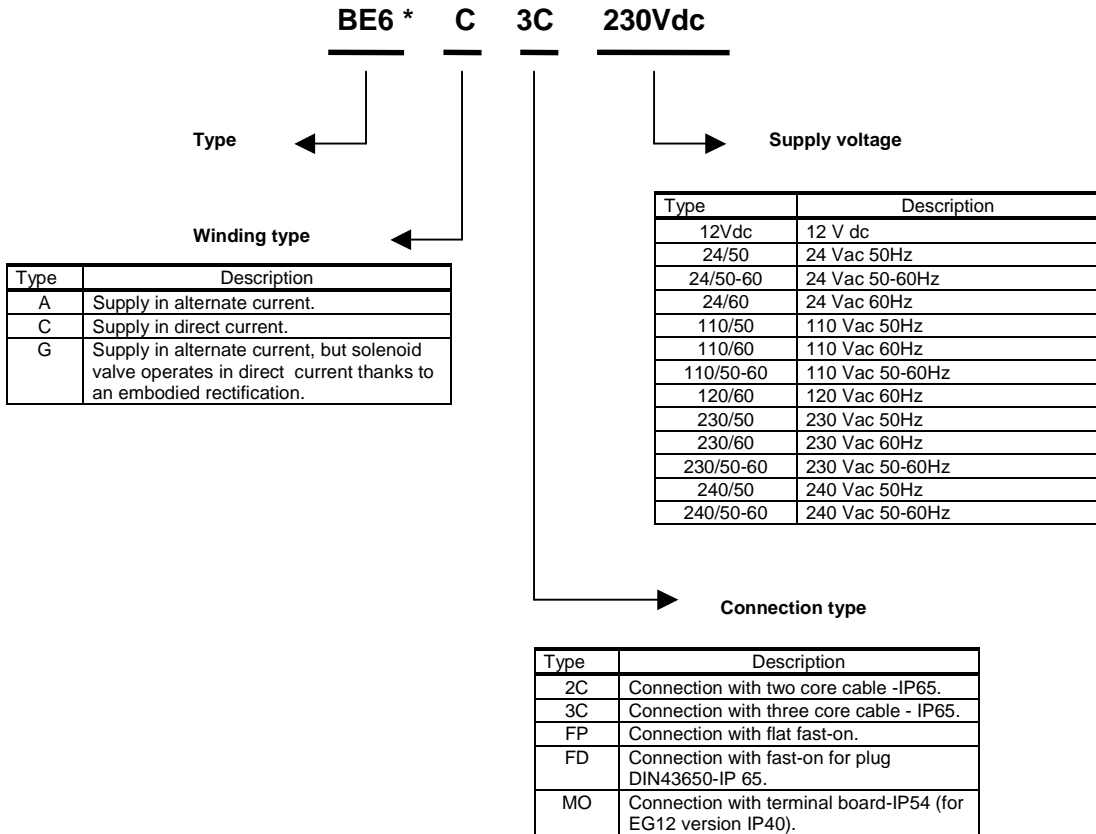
BE6 * C 3C 230Vdc

Type

Winding type

| Type | Description |
|---|---|
| A | Supply in alternate current. |
| C | Supply in direct current. |
| G | Supply in alternate current, but solenoid valve operates in direct current thanks to an embodied rectification. |

Supply voltage

| Type | Description |
|---|---|
| 12Vdc | 12 V dc |
| 24/50 | 24 Vac 50Hz |
| 24/50-60 | 24 Vac 50-60Hz |
| 24/60 | 24 Vac 60Hz |
| 110/50 | 110 Vac 50Hz |
| 110/60 | 110 Vac 60Hz |
| 110/50-60 | 110 Vac 50-60Hz |
| 120/60 | 120 Vac 60Hz |
| 230/50 | 230 Vac 50Hz |
| 230/60 | 230 Vac 60Hz |
| 230/50-60 | 230 Vac 50-60Hz |
| 240/50 | 240 Vac 50Hz |
| 240/50-60 | 240 Vac 50-60Hz |

Connection type

| Type | Description |
|---|---|
| 2C | Connection with two core cable -IP65. |
| 3C | Connection with three core cable - IP65. |
| FP | Connection with flat fast-on. |
| FD | Connection with fast-on for plug DIN43650-IP 65. |
| MO | Connection with terminal board-IP54 (for EG12 version IP40). |